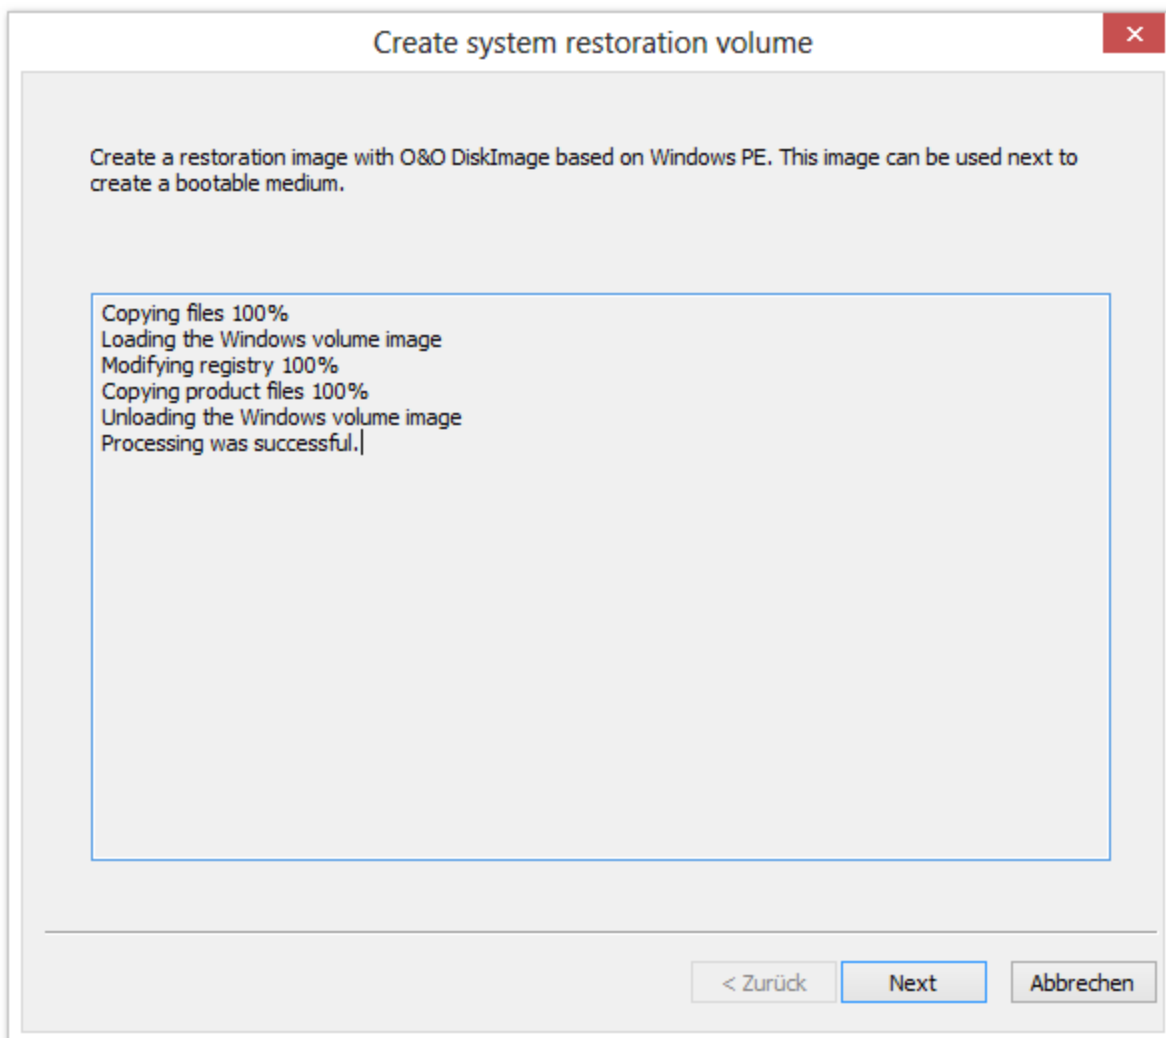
Create system restoration volume

Create a restoration image with O&O DiskImage based on Windows PE. This image can be used next to create a bootable medium.

Copying files 100%
Loading the Windows volume image
Modifying registry 100%
Copying product files 100%
Unloading the Windows volume image
Processing was successful.

< Zurück
Next
Abbrechen